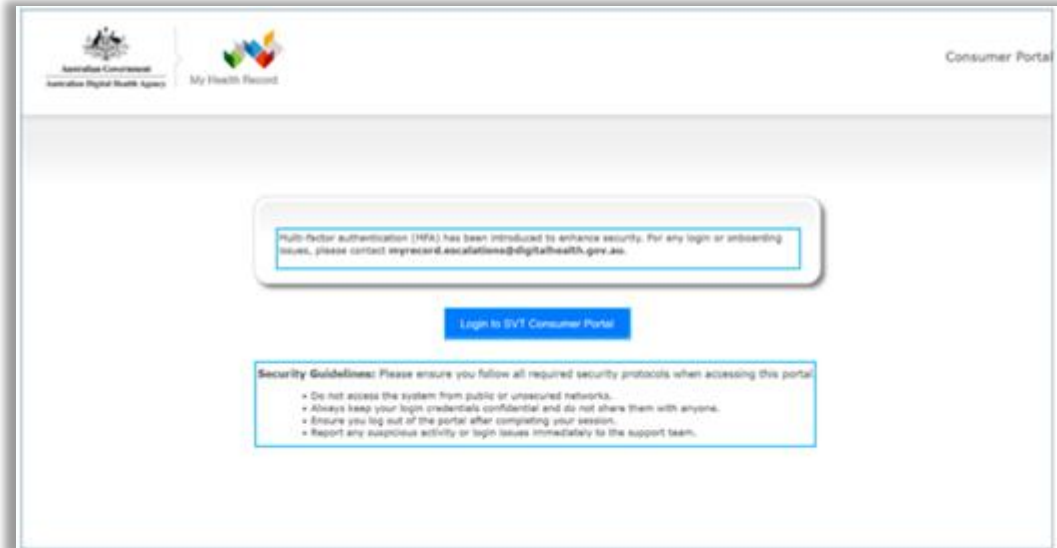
Australian Government
Australian Digital Health Agency

My Health Record

Consumer Portal

Multi-factor authentication (MFA) has been introduced to enhance security. For any login or onboarding issues, please contact myrecord.escalations@digitalhealth.gov.au.

Login to SVT Consumer Portal

Security Guidelines: Please ensure you follow all required security protocols when accessing this portal

- Do not access the system from public or unsecured networks.
- Always keep your login credentials confidential and do not share them with anyone.
- Ensure you log out of the portal after completing your session.
- Report any suspicious activity or login issues immediately to the support team.